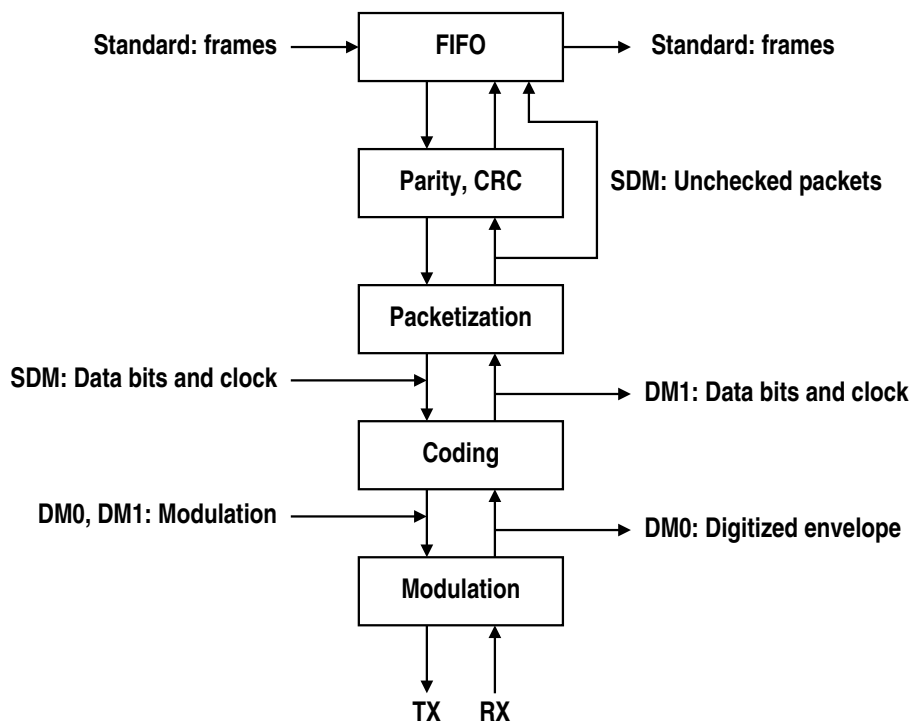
Standard: frames
FIFO
Standard: frames
Parity, CRC
SDM: Unchecked packets
Packetization
SDM: Data bits and clock
DM1: Data bits and clock
Coding
DM0, DM1: Modulation
DM0: Digitized envelope
Modulation
TX
RX